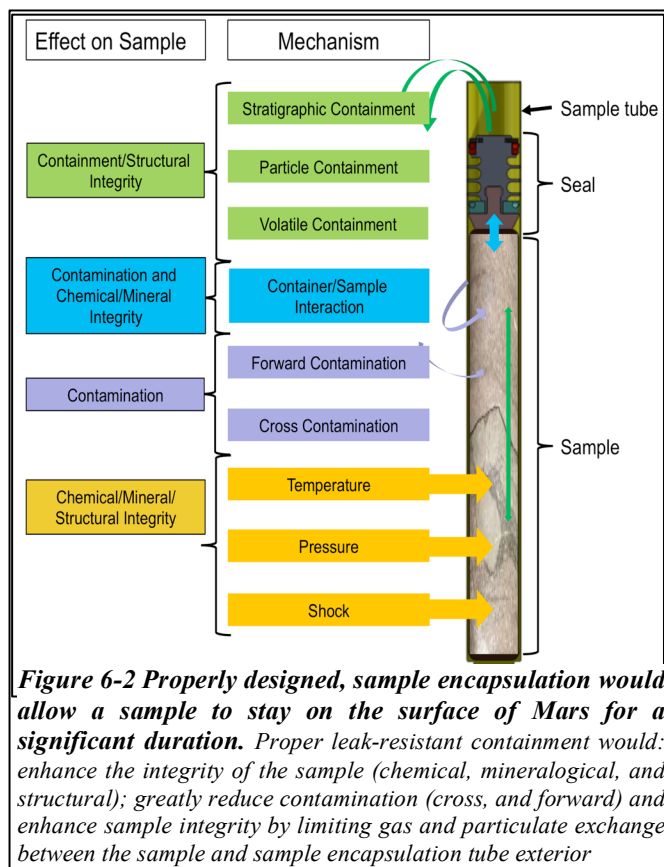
Effect on Sample

Mechanism

Containment/Structural Integrity

Contamination and Chemical/Mineral Integrity

Contamination

Chemical/Mineral/ Structural Integrity

Stratigraphic Containment

Particle Containment

Volatile Containment

Container/Sample Interaction

Forward Contamination

Cross Contamination

Temperature

Pressure

Shock

Sample tube

Seal

Sample

**Figure 6-2 Properly designed, sample encapsulation would allow a sample to stay on the surface of Mars for a significant duration.** *Proper leak-resistant containment would: enhance the integrity of the sample (chemical, mineralogical, and structural); greatly reduce contamination (cross, and forward) and enhance sample integrity by limiting gas and particulate exchange between the sample and sample encapsulation tube exterior*